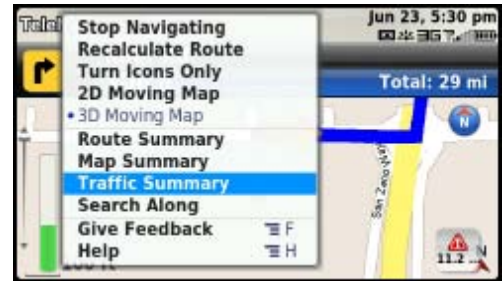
Telel

Jun 23, 5:30 pm

Stop Navigating
Recalculate Route
Turn Icons Only
2D Moving Map
• 3D Moving Map
Route Summary
Map Summary
Traffic Summary
Search Along
Give Feedback F
Help H

Total: 29 mi

N

San Zeno Way

11.2

200 ft